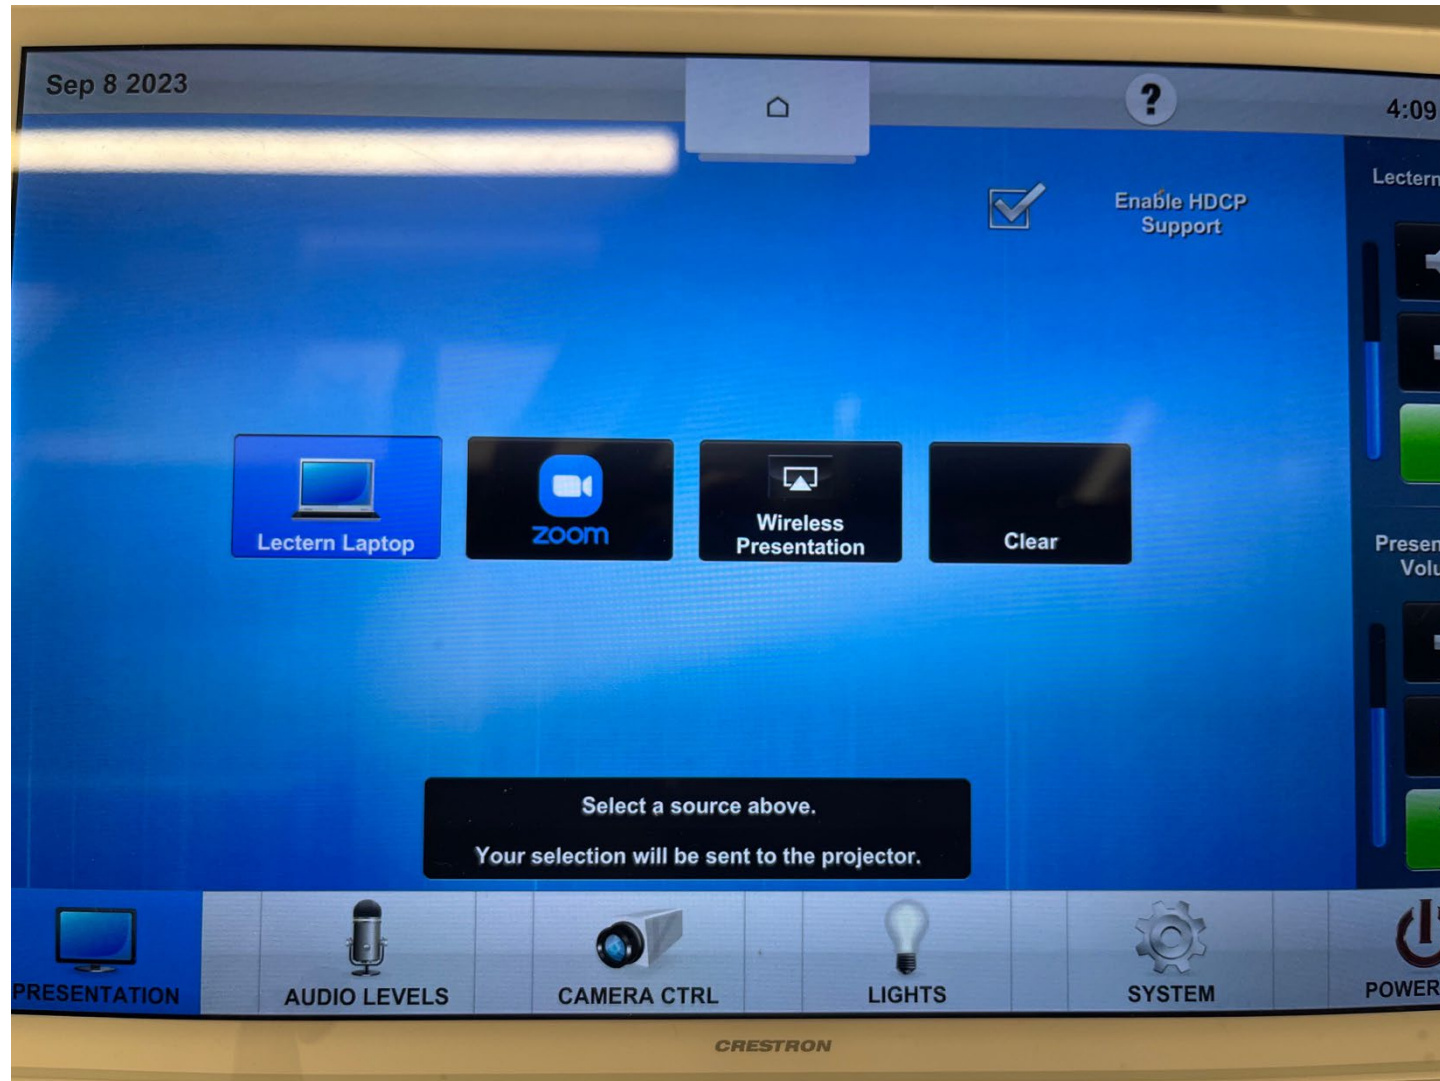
Sep 8 2023

?

4:09

Lectern

Enable HDCP Support

Lectern Laptop

zoom

Wireless Presentation

Clear

Presen Volu

Select a source above.

Your selection will be sent to the projector.

PRESENTATION

AUDIO LEVELS

CAMERA CTRL

LIGHTS

SYSTEM

POWER

CRESTRON